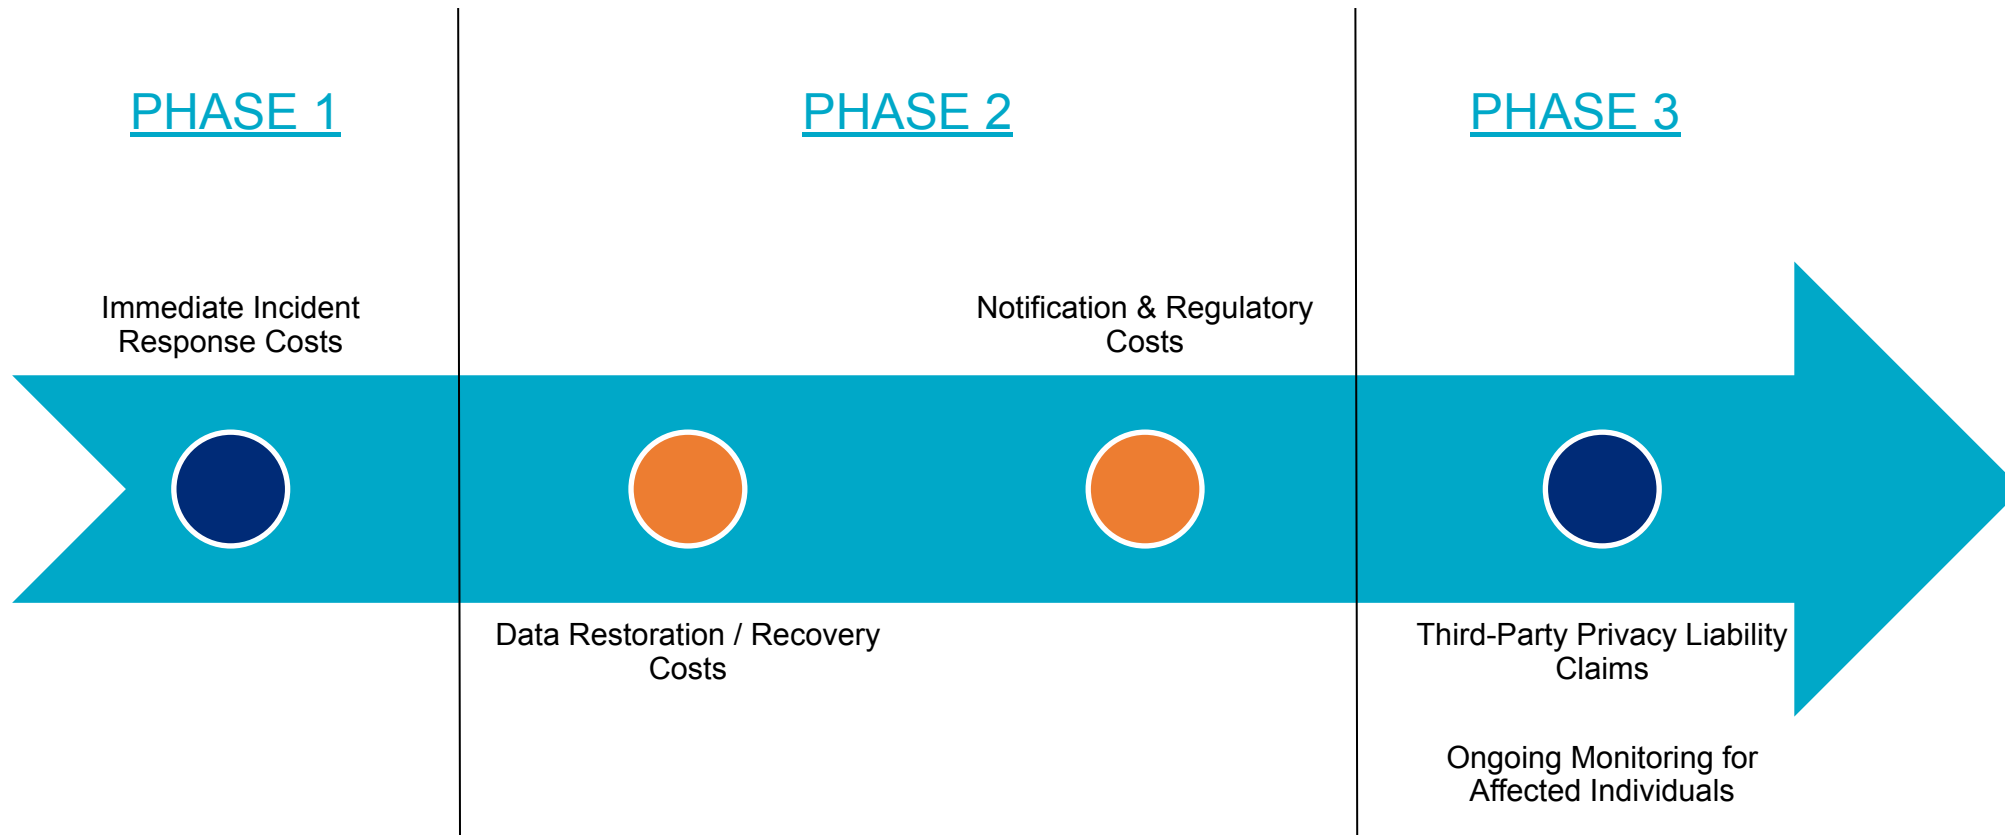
PHASE 1

PHASE 2

PHASE 3

Immediate Incident Response Costs

Notification & Regulatory Costs

Data Restoration / Recovery Costs

Third-Party Privacy Liability Claims

Ongoing Monitoring for Affected Individuals